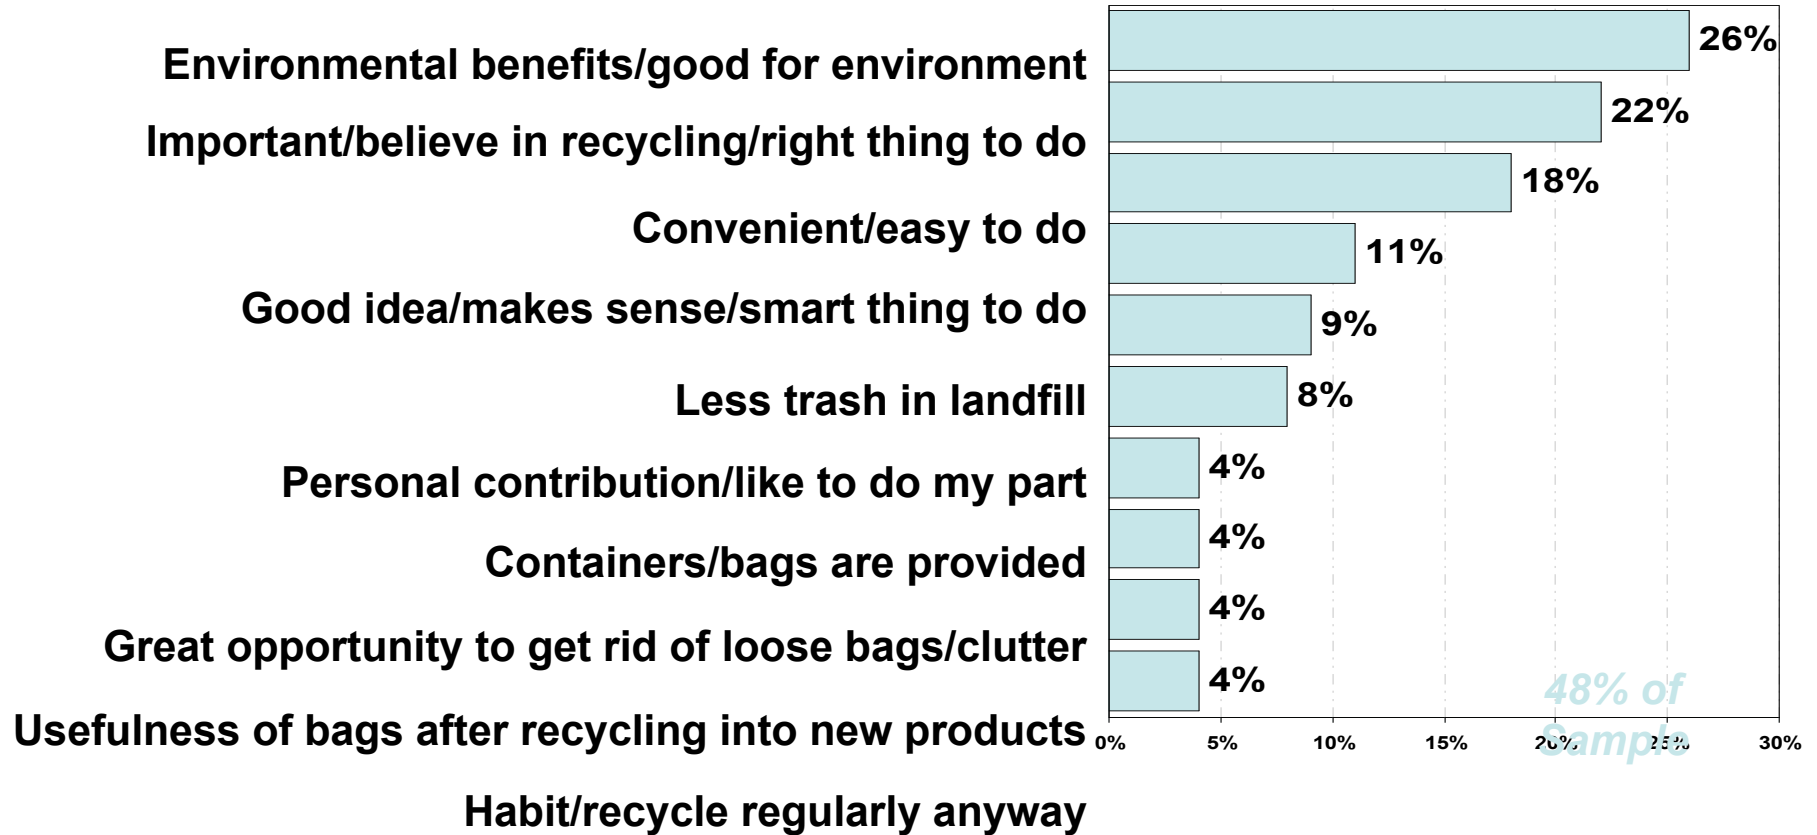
Environmental benefits/good for environment
Important/believe in recycling/right thing to do
Convenient/easy to do
Good idea/makes sense/smart thing to do
Less trash in landfill
Personal contribution/like to do my part
Containers/bags are provided
Great opportunity to get rid of loose bags/clutter
Usefulness of bags after recycling into new products
Habit/recycle regularly anyway

26%
22%
18%
11%
9%
8%
4%
4%
4%
4%

0% 5% 10% 15% 20% 25% 30%

48% of Sample